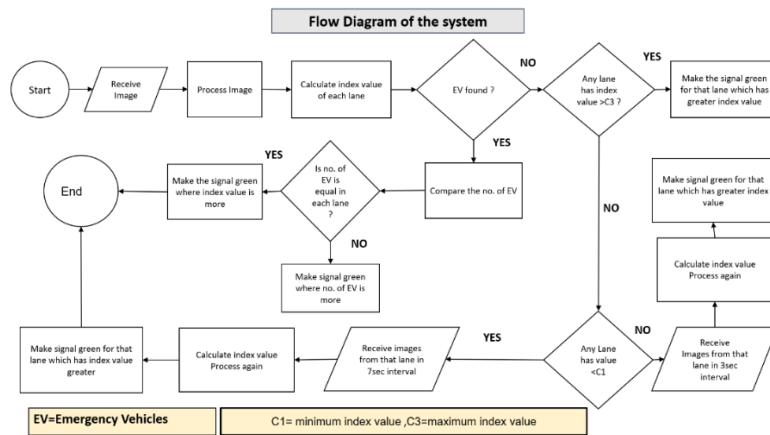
Flow Diagram of the system

Start

Receive Image

Process Image

Calculate index value of each lane

EV found ?

NO

Any lane has index value >C3 ?

YES

Make the signal green for that lane which has greater index value

YES

Compare the no. of EV

Is no. of EV is equal in each lane ?

YES

Make the signal green where index value is more

End

NO

Make signal green where no. of EV is more

NO

Make signal green for that lane which has greater index value

Calculate index value Process again

Any Lane has value <C1

NO

Receive Images from that lane in 3sec interval

YES

Receive images from that lane in 7sec interval

Calculate index value Process again

Make signal green for that lane which has index value greater

EV=Emergency Vehicles

C1= minimum index value ,C3=maximum index value